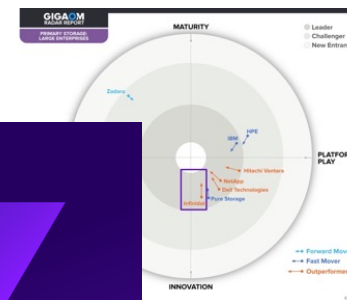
GIGAOM
RADAR REPORT
PRIMARY STORAGE: LARGE ENTERPRISES

MATURITY

Leader
Challenger
New Entran

Zadara

IBM
HPE

Hitachi Vantara

PLATFOR
PLAY

NetApp
Dell Technologies
Infinidat
Pure Storage

Forward Mov
Fast Mover
Outperforme

INNOVATION